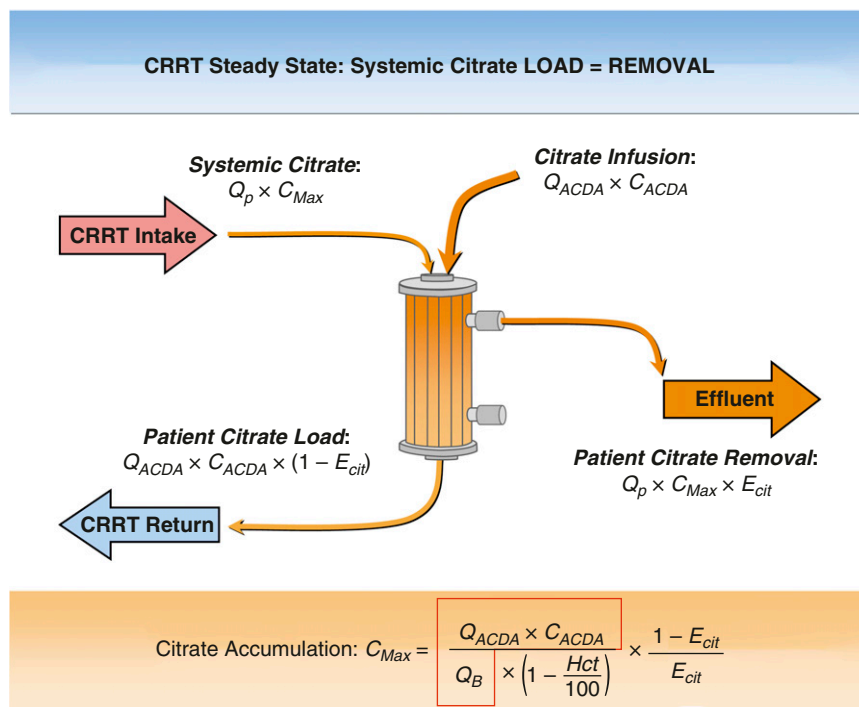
CRRT Steady State: Systemic Citrate LOAD = REMOVAL

Systemic Citrate:
$Q_p \times C_{Max}$

Citrate Infusion:
$Q_{ACDA} \times C_{ACDA}$

CRRT Intake

Effluent

Patient Citrate Load:
$Q_{ACDA} \times C_{ACDA} \times (1 - E_{cit})$

Patient Citrate Removal:
$Q_p \times C_{Max} \times E_{cit}$

CRRT Return

Citrate Accumulation: $C_{Max} = \frac{Q_{ACDA} \times C_{ACDA}}{Q_B \times \left(1 - \frac{Hct}{100}\right)} \times \frac{1 - E_{cit}}{E_{cit}}$